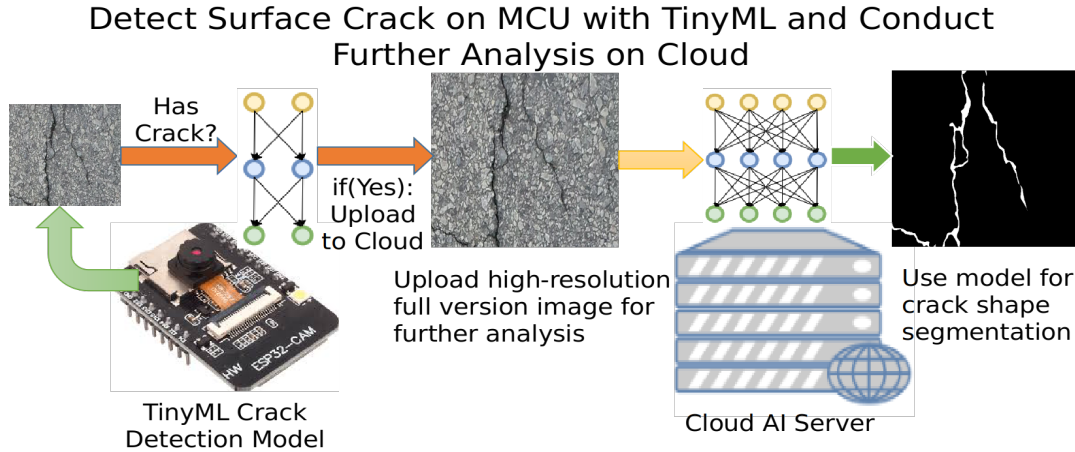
Detect Surface Crack on MCU with TinyML and Conduct Further Analysis on Cloud

Has Crack?

if(Yes): Upload to Cloud

HW ESP32-CAM

TinyML Crack Detection Model

Upload high-resolution full version image for further analysis

Cloud AI Server

Use model for crack shape segmentation